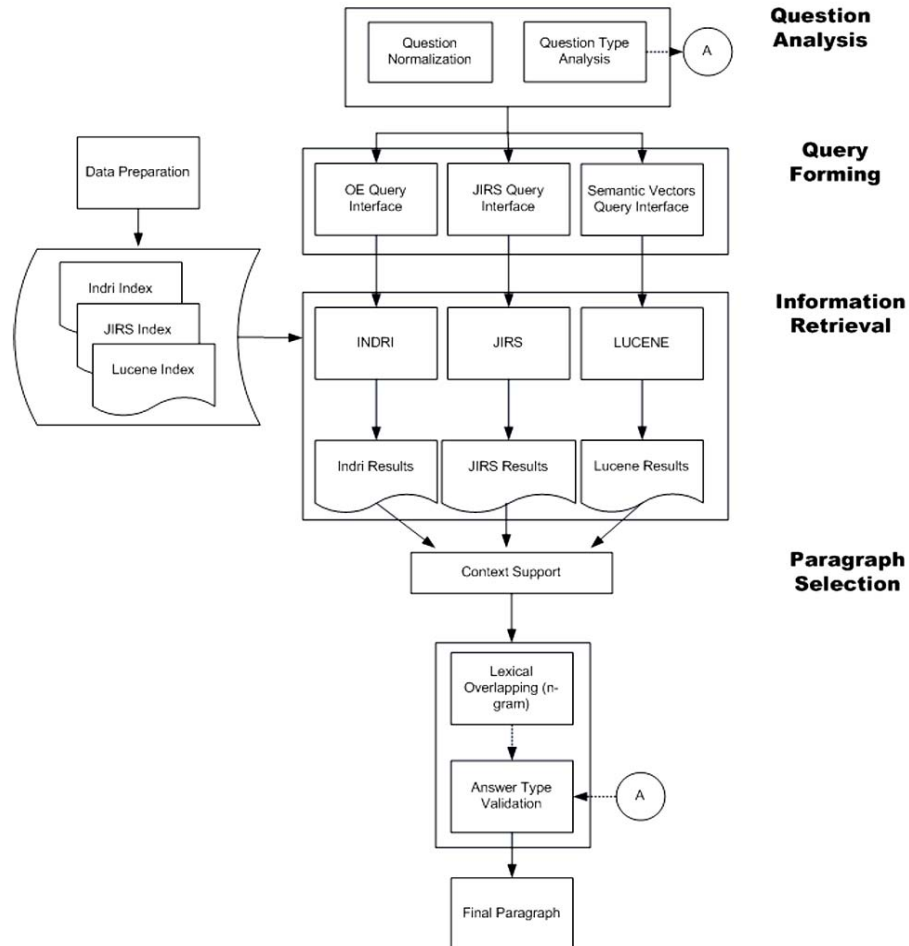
Question Analysis

Question Normalization

Question Type Analysis

A

Query Forming

Data Preparation

OE Query Interface

JIRS Query Interface

Semantic Vectors Query Interface

Information Retrieval

Indri Index

JIRS Index

Lucene Index

INDRI

JIRS

LUCENE

Indri Results

JIRS Results

Lucene Results

Paragraph Selection

Context Support

Lexical Overlapping (n-gram)

Answer Type Validation

A

Final Paragraph